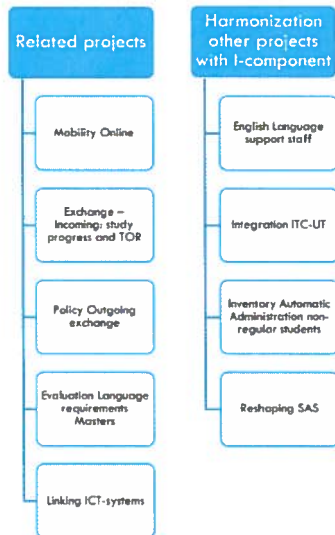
Related projects

Mobility Online

Exchange – Incoming: study progress and TOR

Policy Outgoing exchange

Evaluation Language requirements Masters

Linking ICT-systems

Harmonization other projects with I-component

English Language support staff

Integration ITC-UT

Inventory Automatic Administration non-regular students

Reshaping SAS